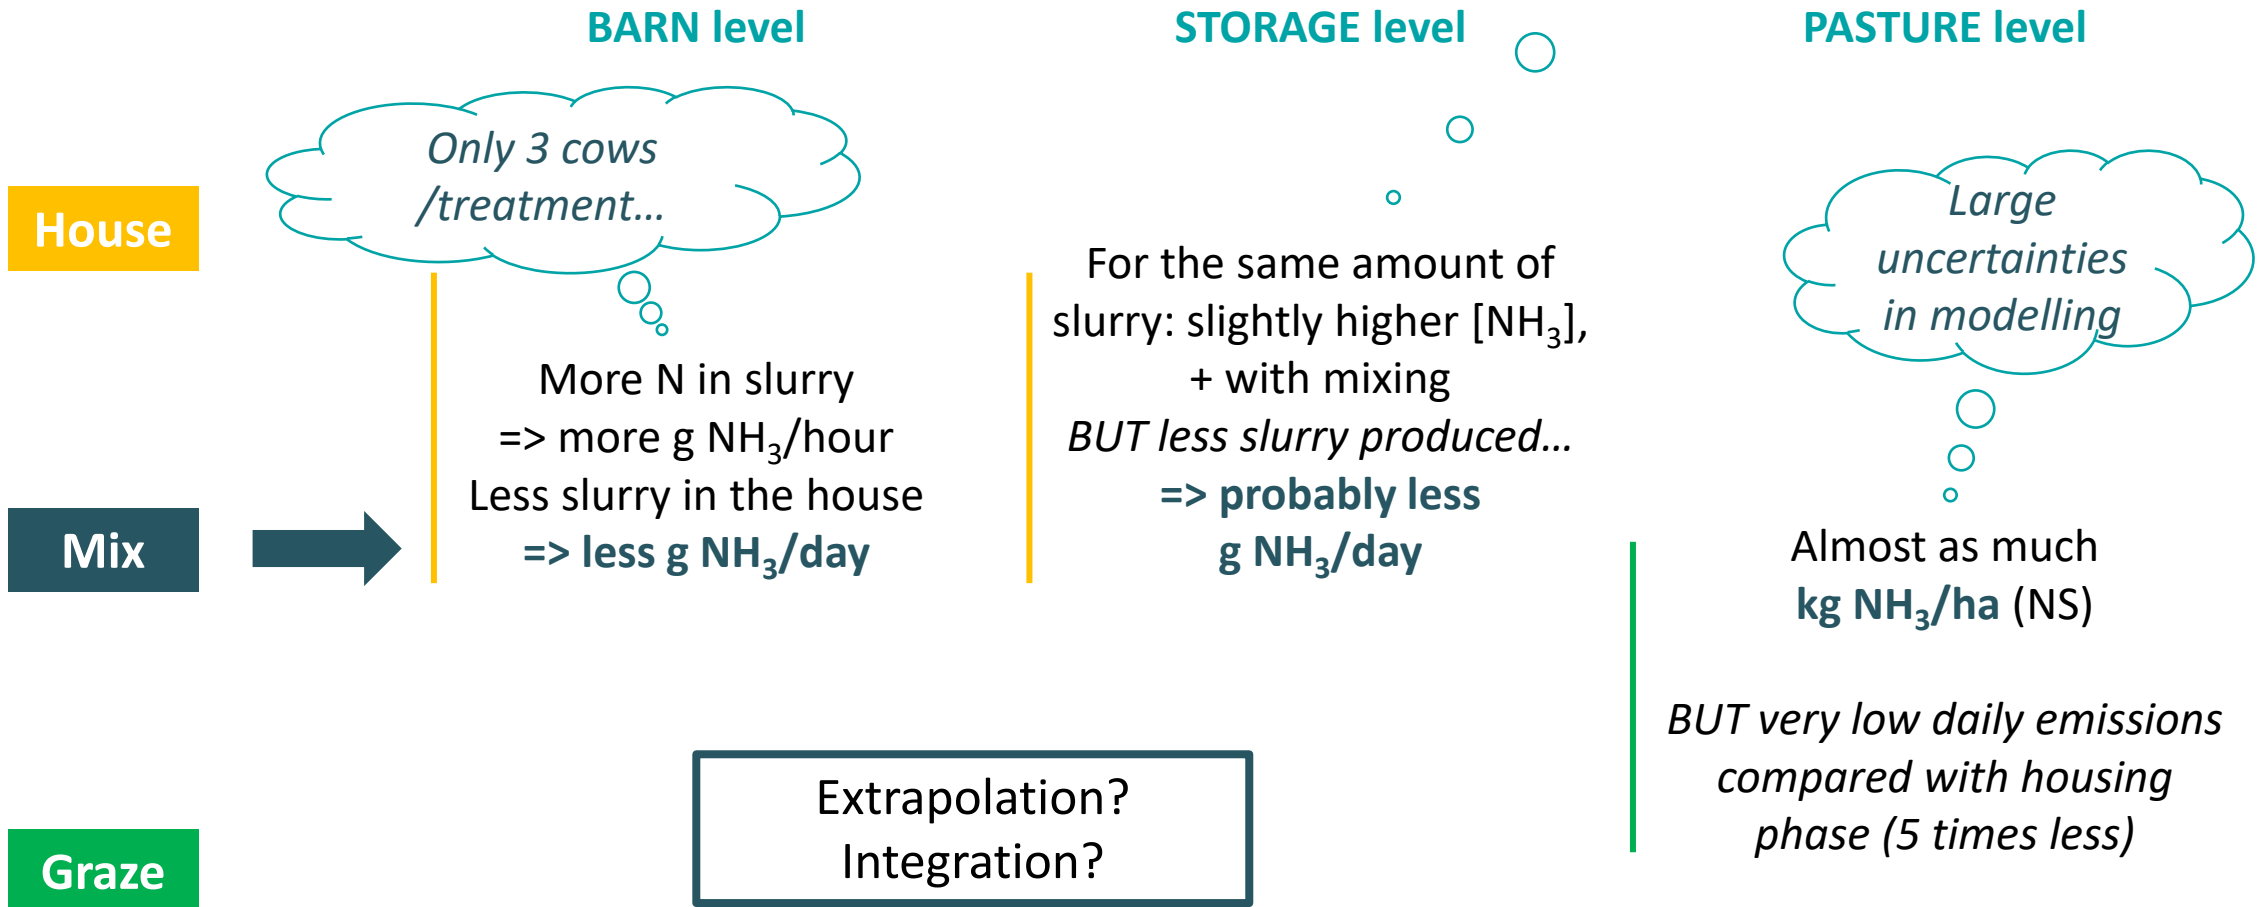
BARN level

STORAGE level

PASTURE level

House

Only 3 cows /treatment…

For the same amount of slurry: slightly higher [$NH_3$], + with mixing
BUT less slurry produced…
=> probably less g $NH_3$/day

Large uncertainties in modelling

Mix

More N in slurry
=> more g $NH_3$/hour
Less slurry in the house
=> less g $NH_3$/day

Almost as much
kg $NH_3$/ha (NS)

BUT very low daily emissions compared with housing phase (5 times less)

Extrapolation?
Integration?

Graze